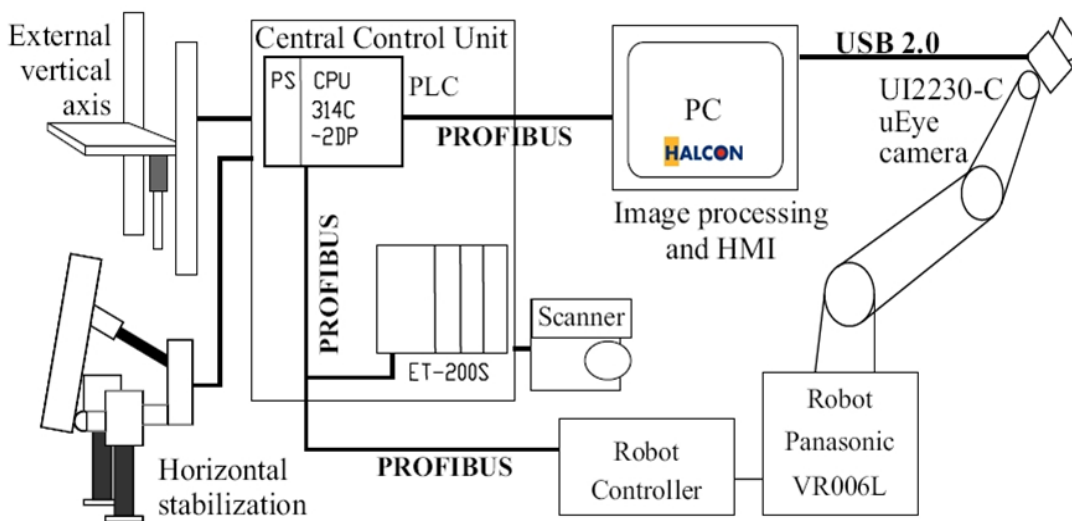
External vertical axis

Central Control Unit

PS

CPU 314C -2DP

PLC

PROFIBUS

PC

HALCON

USB 2.0

UI2230-C uEye camera

Image processing and HMI

PROFIBUS

Scanner

ET-200S

Robot Panasonic VR006L

Robot Controller

PROFIBUS

Horizontal stabilization